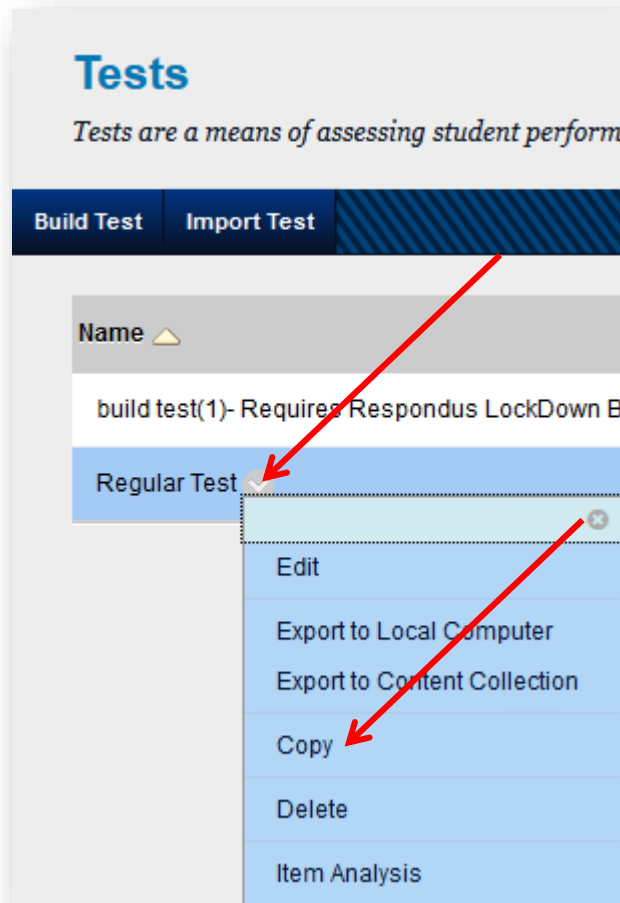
Tests

Tests are a means of assessing student perform

Build Test

Import Test

Name

build test(1)- Requires Respondus LockDown B

Regular Test

Edit

Export to Local Computer

Export to Content Collection

Copy

Delete

Item Analysis